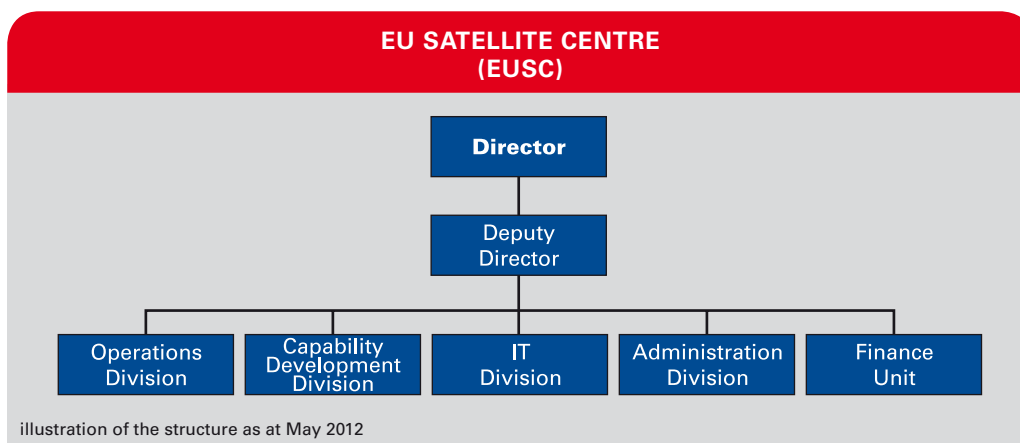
EU SATELLITE CENTRE
(EUSC)

Director

Deputy Director

Operations Division

Capability Development Division

IT Division

Administration Division

Finance Unit

illustration of the structure as at May 2012